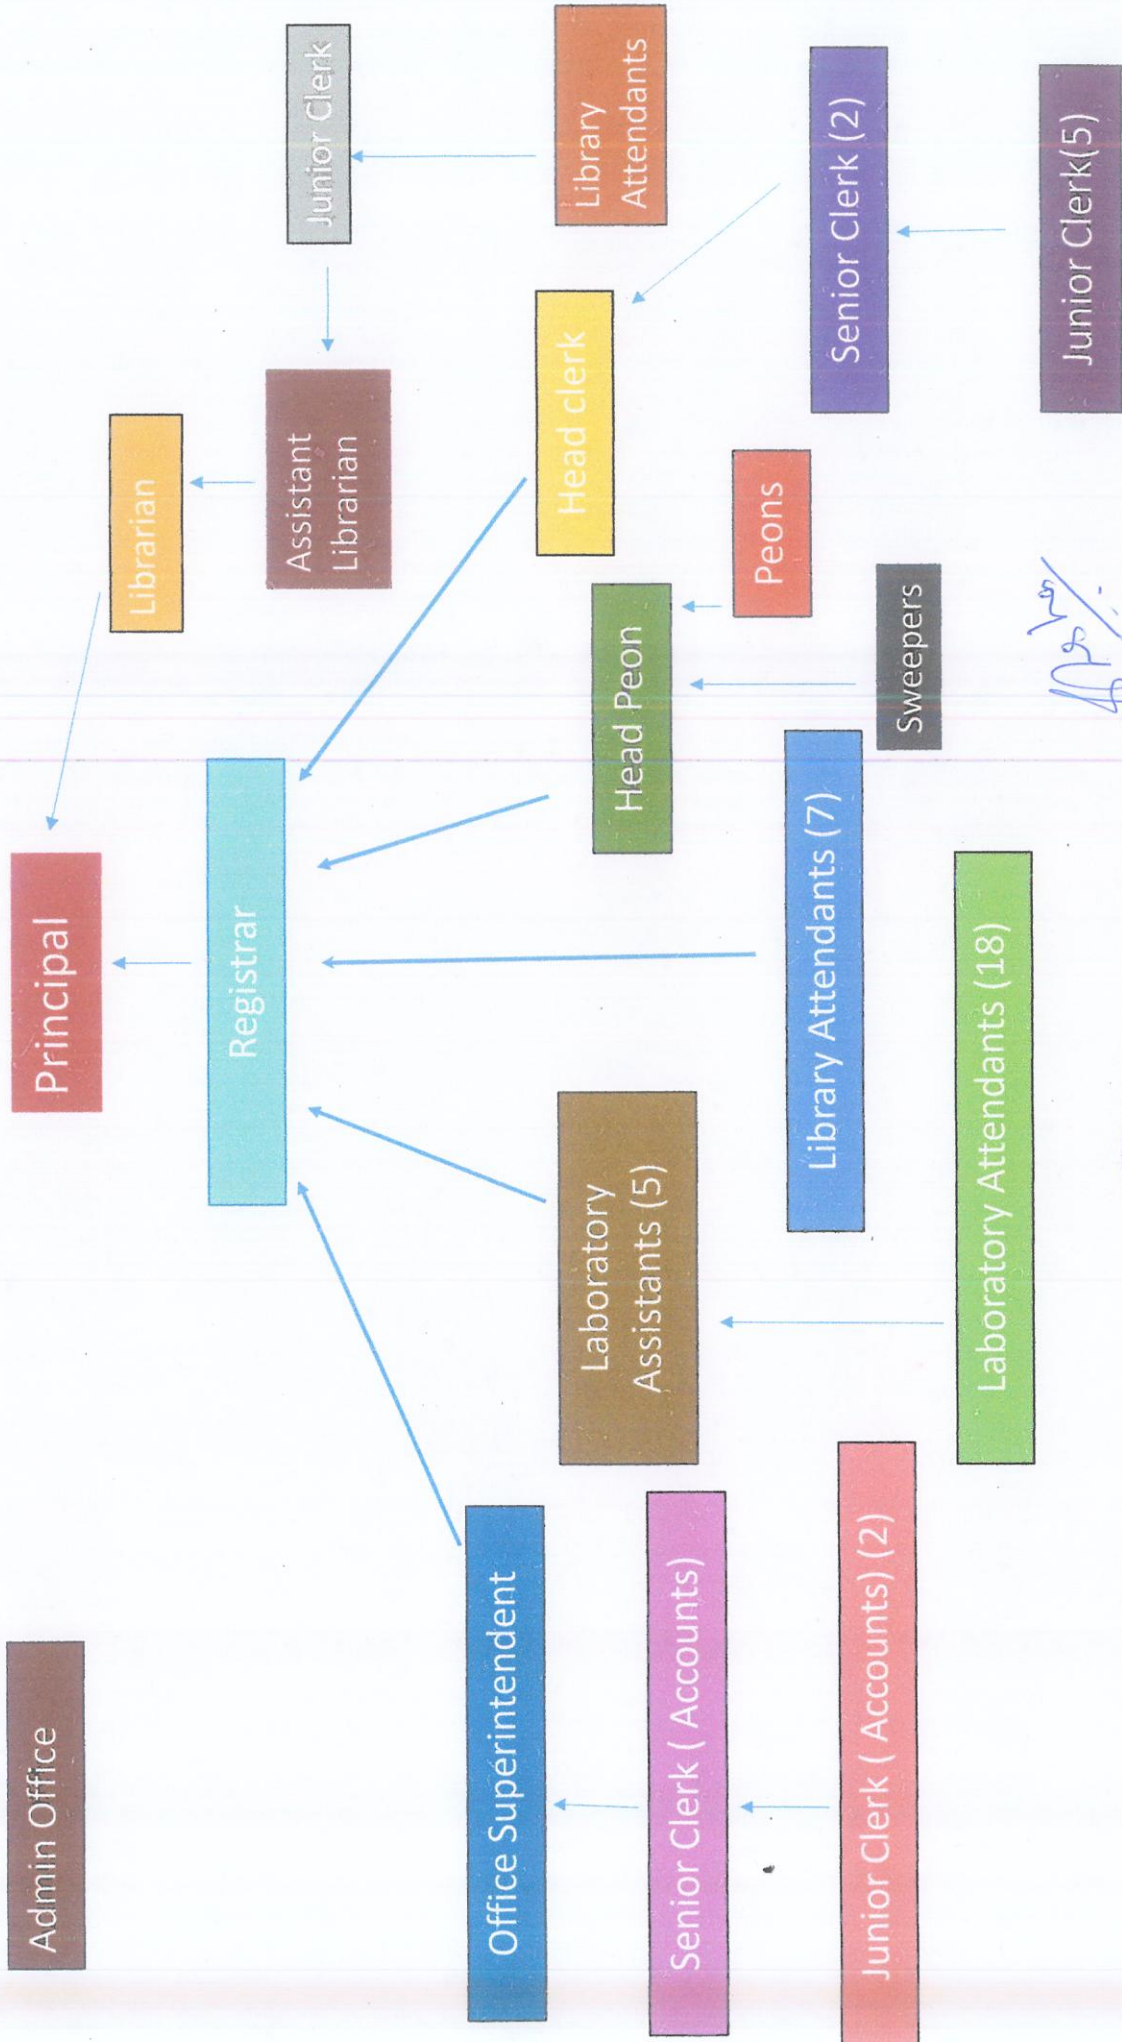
Admin Office

Principal

Registrar

Librarian

Assistant Librarian

Junior Clerk

Library Attendants

Head clerk

Senior Clerk (2)

Junior Clerk(5)

Peons

Head Peon

Sweepers

Library Attendants (7)

Laboratory Assistants (5)

Laboratory Attendants (18)

Office Superintendent

Senior Clerk ( Accounts)

Junior Clerk ( Accounts) (2)